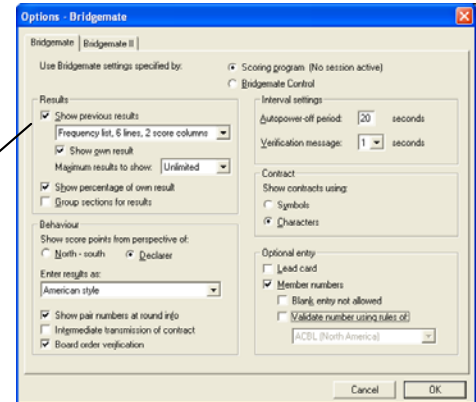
Options - Bridgemate

Bridgemate | Bridgemate II

Use Bridgemate settings specified by:
Scoring program (No session active)
Bridgemate Control

Results
Show previous results
Frequency list, 6 lines, 2 score columns
Show own result
Maximum results to show: Unlimited
Show percentage of own result
Group sections for results

Interval settings
Autopower-off period: 20 seconds
Verification message: 1 seconds

Contract
Show contracts using:
Symbols
Characters

Behaviour
Show score points from perspective of:
North - south
Declarer
Enter results as:
American style
Show pair numbers at round info
Intermediate transmission of contract
Board order verification

Optional entry
Lead card
Member numbers
Blank entry not allowed
Validate number using rules of:
ACBL (North America)

Cancel
OK